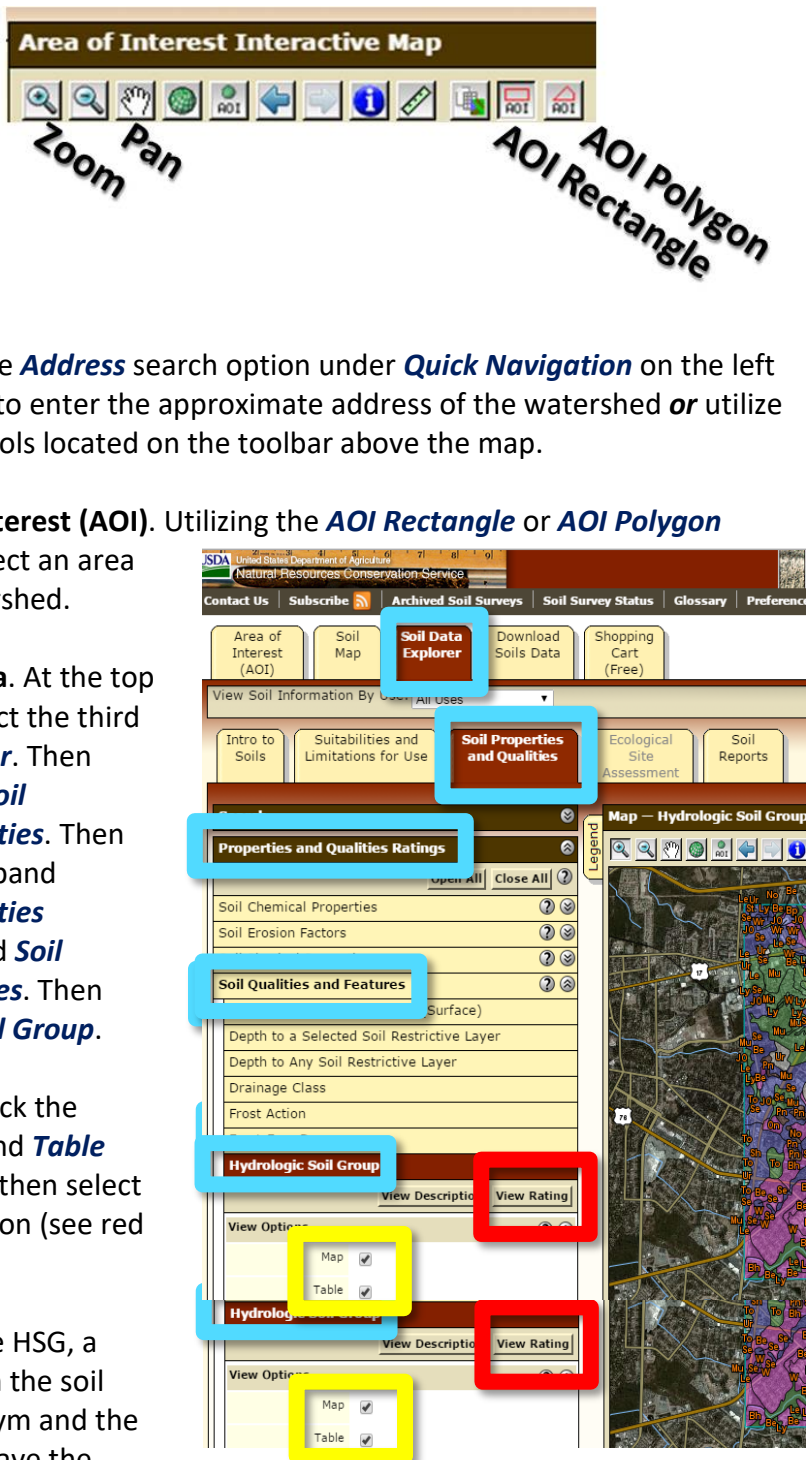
Area of Interest Interactive Map

Zoom Pan AOI Rectangle AOI Polygon

e Address search option under Quick Navigation on the left to enter the approximate address of the watershed or utilize ols located on the toolbar above the map.

terest (AOI). Utilizing the AOI Rectangle or AOI Polygon ect an area shed.

a. At the top ct the third r. Then oil ties. Then pand ties d Soil es. Then l Group.

ck the nd Table then select on (see red

e HSG, a the soil ym and the ave the

USDA United States Department of Agriculture Natural Resources Conservation Service

Contact Us | Subscribe | Archived Soil Surveys | Soil Survey Status | Glossary | Preferences

Area of Interest (AOI) | Soil Map | Soil Data Explorer | Download Soils Data | Shopping Cart (Free)

View Soil Information By Use: All Uses

Intro to Soils | Suitabilities and Limitations for Use | Soil Properties and Qualities | Ecological Site Assessment | Soil Reports

Properties and Qualities Ratings

Open All | Close All

Soil Chemical Properties
Soil Erosion Factors
Soil Qualities and Features
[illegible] Surface)
Depth to a Selected Soil Restrictive Layer
Depth to Any Soil Restrictive Layer
Drainage Class
Frost Action

Hydrologic Soil Group

View Descriptio | View Rating

View Options
Map
Table

Hydrolo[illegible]

View Descriptio | View Rating

View Options
Map
Table

Legend

Map — Hydrologic Soil Group